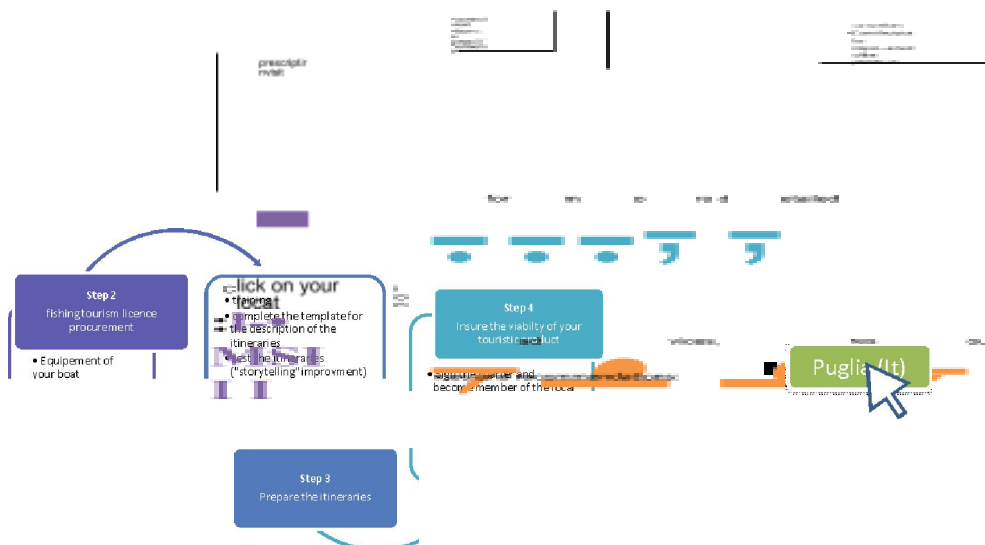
prescriptir nvisit

fror m s: m d attached

Step 2
fishing tourism licence procurement

• Equipement of your boat

click on your local

• training
• complete the template for the description of the itineraries
• test the itineraries ("storytelling" improvment)

Step 4
Insure the viability of your touristic product

• sign the charter and become member of the local

Puglia (It)

Step 3
Prepare the itineraries